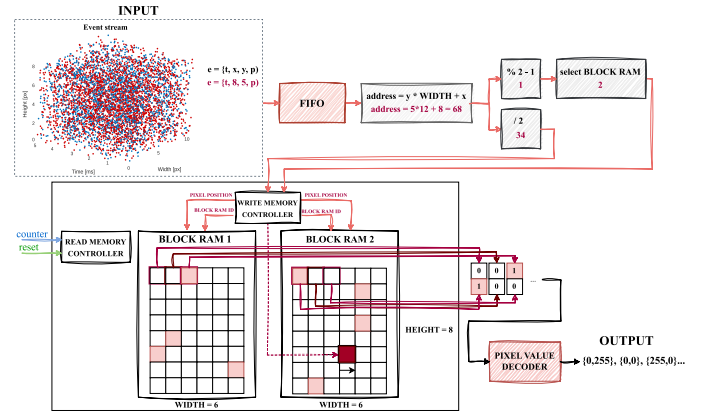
INPUT

Event stream

Height [px]

Time [ms]

Width [px]

e = {t, x, y, p}
e = {t, 8, 5, p}

FIFO

address = y * WIDTH + x
address = 5*12 + 8 = 68

% 2 - 1
1

select BLOCK RAM
2

/ 2
34

PIXEL POSITION
BLOCK RAM ID
WRITE MEMORY CONTROLLER
PIXEL POSITION
BLOCK RAM ID

counter
reset
READ MEMORY CONTROLLER

BLOCK RAM 1

BLOCK RAM 2

| 0 | 0 | 1 |
|---|---|---|
| 1 | 0 | 0 |

...

HEIGHT = 8

OUTPUT

PIXEL VALUE DECODER

{0,255}, {0,0}, {255,0}...

WIDTH = 6

WIDTH = 6